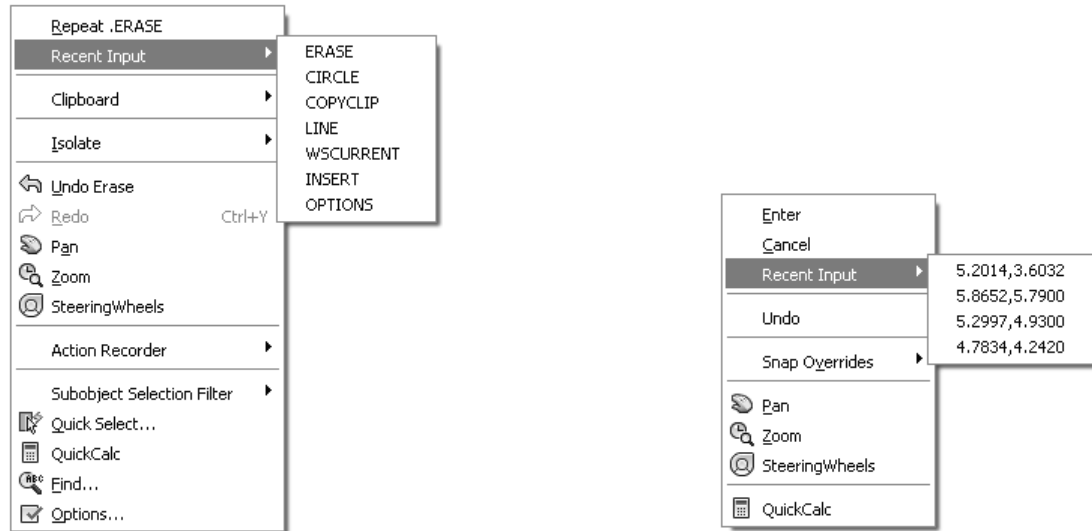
Repeat .ERASE
Recent Input
ERASE
CIRCLE
COPYCLIP
LINE
WSCURRENT
INSERT
OPTIONS
Clipboard
Isolate
Undo Erase
Redo Ctrl+Y
Pan
Zoom
SteeringWheels
Action Recorder
Subobject Selection Filter
Quick Select...
QuickCalc
Find...
Options...

Enter
Cancel
Recent Input
5.2014,3.6032
5.8652,5.7900
5.2997,4.9300
4.7834,4.2420
Undo
Snap Overrides
Pan
Zoom
SteeringWheels
QuickCalc